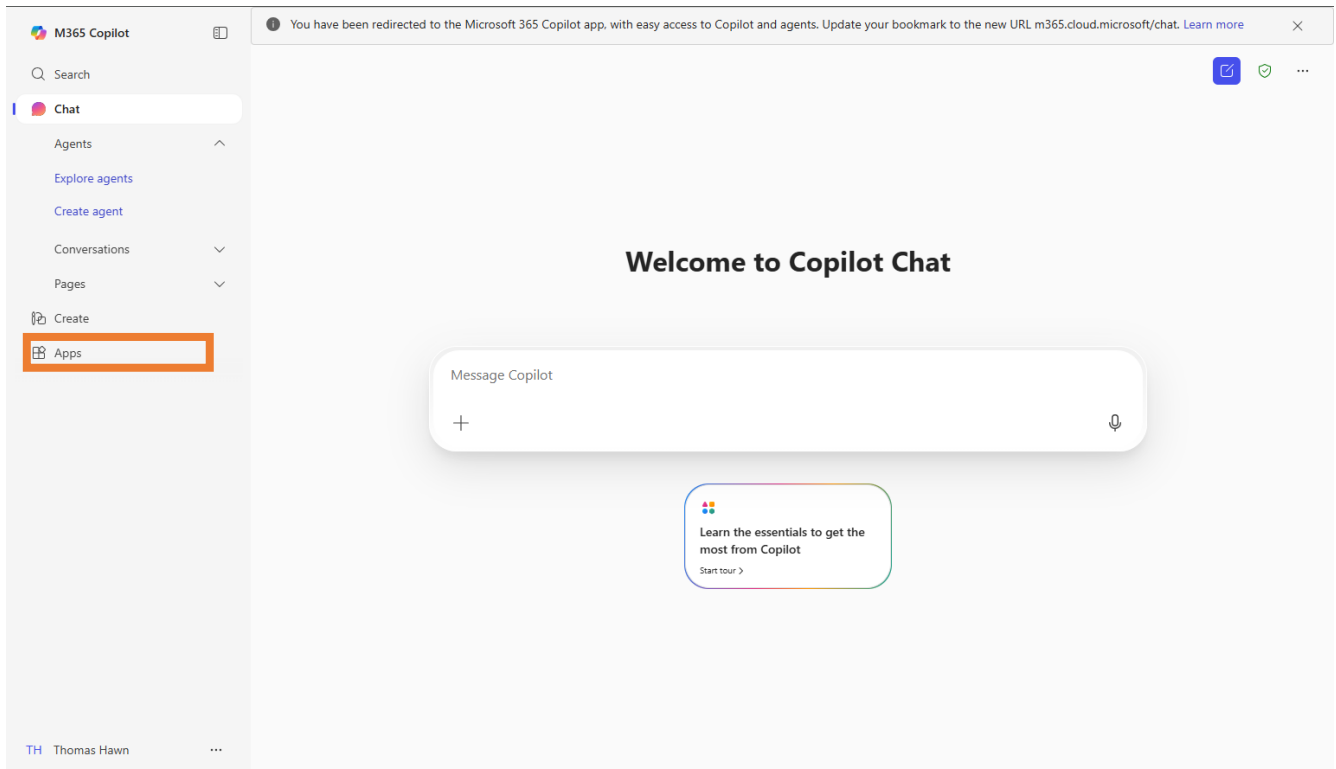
M365 Copilot

Search

Chat

Agents

Explore agents

Create agent

Conversations

Pages

Create

Apps

TH Thomas Hawn ...

You have been redirected to the Microsoft 365 Copilot app, with easy access to Copilot and agents. Update your bookmark to the new URL m365.cloud.microsoft/chat. Learn more

...

Welcome to Copilot Chat

Message Copilot

+

Learn the essentials to get the most from Copilot

Start tour >